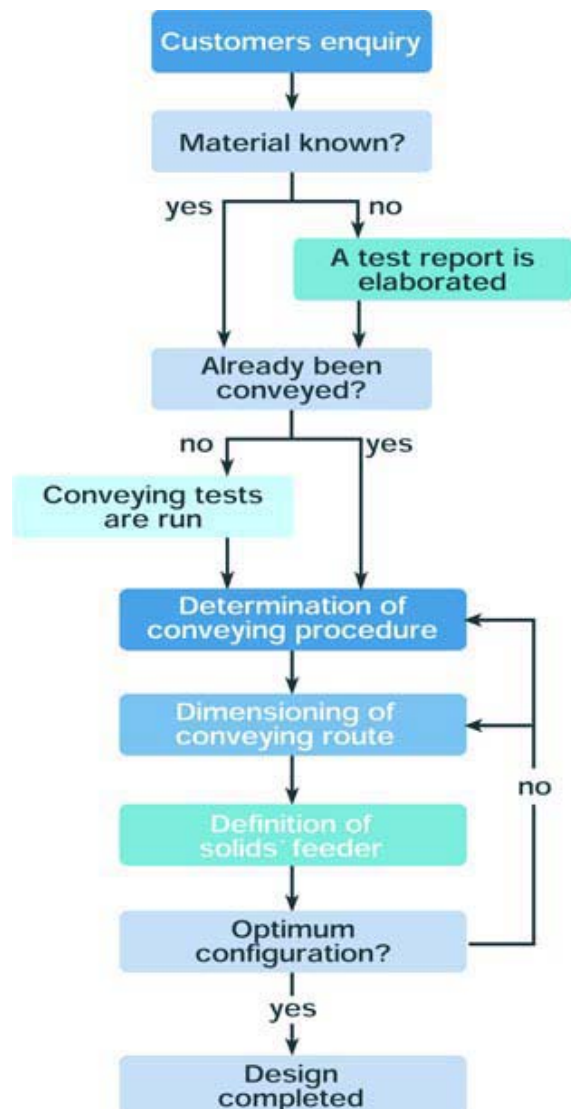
Customers enquiry

Material known?

yes

no

A test report is elaborated

Already been conveyed?

no

yes

Conveying tests are run

Determination of conveying procedure

Dimensioning of conveying route

no

Definition of solids´ feeder

Optimum configuration?

yes

Design completed